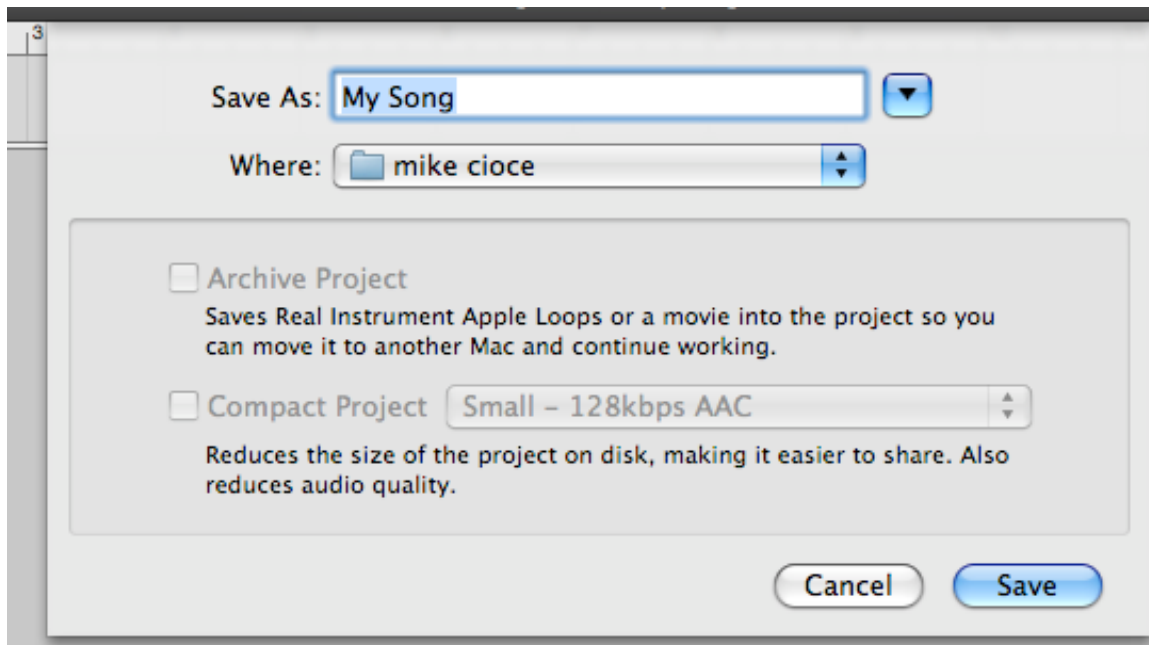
3

Save As: My Song

Where: mike cioce

Archive Project
Saves Real Instrument Apple Loops or a movie into the project so you can move it to another Mac and continue working.

Compact Project Small – 128kbps AAC
Reduces the size of the project on disk, making it easier to share. Also reduces audio quality.

Cancel Save